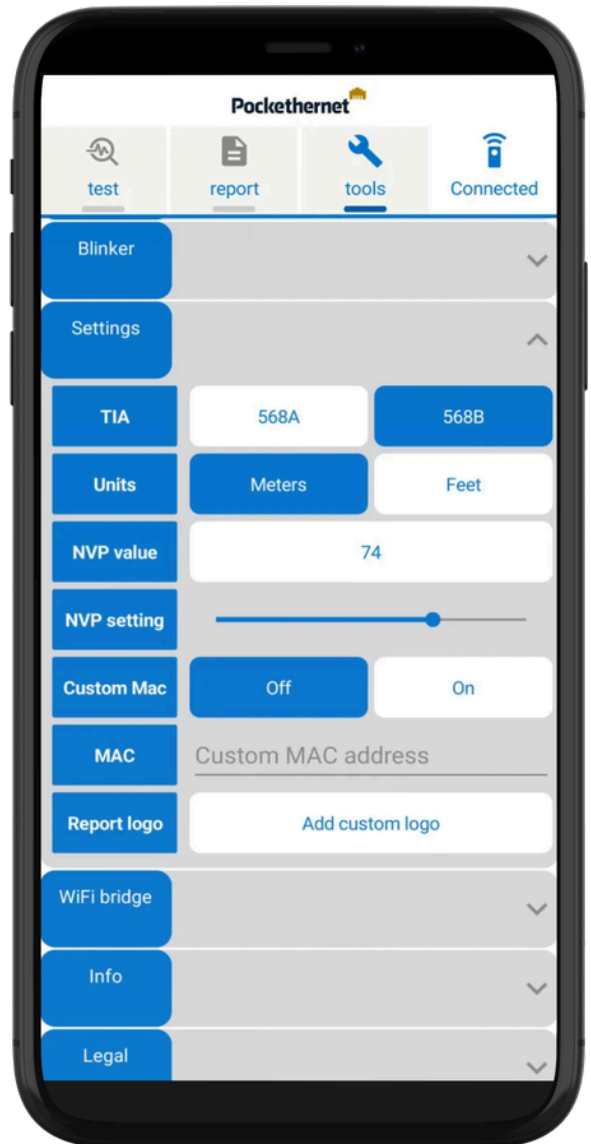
Pockethernet

test

report

tools

Connected

Blinker

Settings

TIA
568A
568B

Units
Meters
Feet

NVP value
74

NVP setting

Custom Mac
Off
On

MAC
Custom MAC address

Report logo
Add custom logo

WiFi bridge

Info

Legal